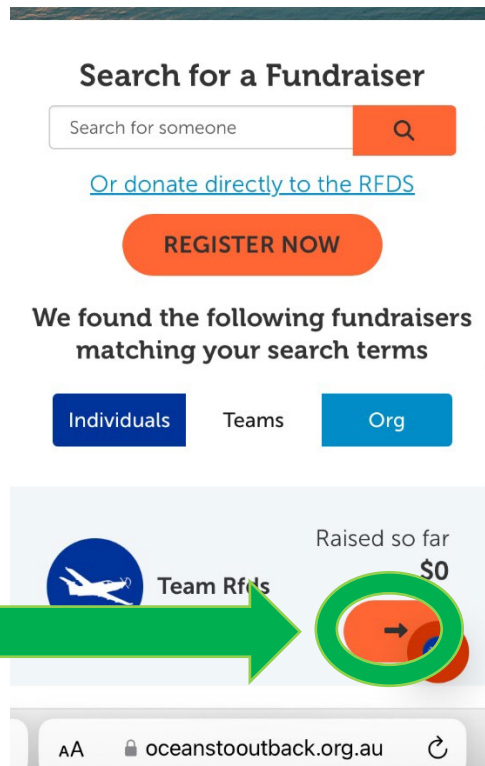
Search for a Fundraiser

Search for someone

Or donate directly to the RFDS

REGISTER NOW

We found the following fundraisers matching your search terms

Individuals

Teams

Org

Raised so far

$0

Team Rfds

AA

oceanstooutback.org.au